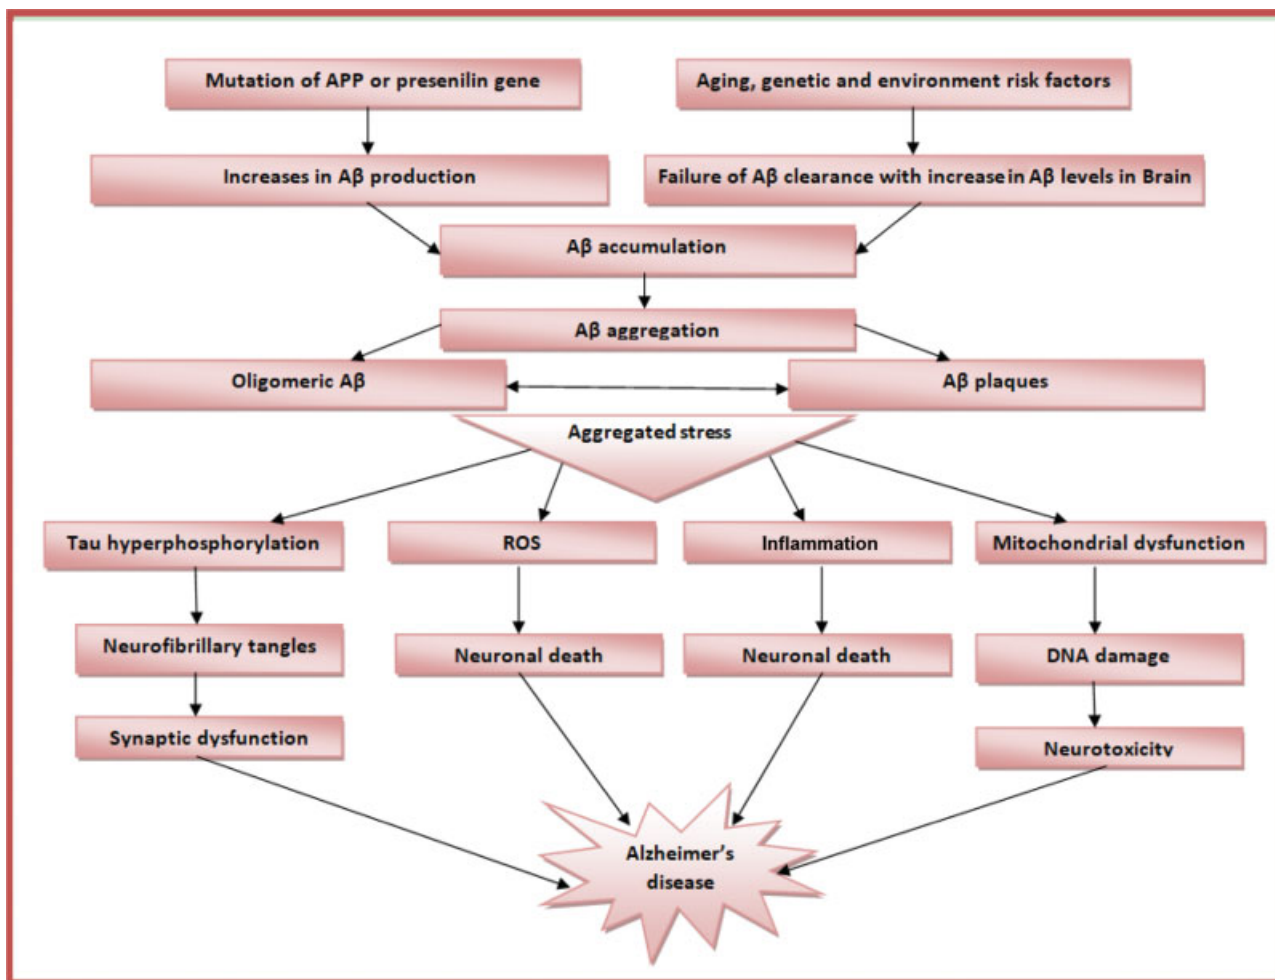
Mutation of APP or presenilin gene

Aging, genetic and environment risk factors

Increases in Aβ production

Failure of Aβ clearance with increase in Aβ levels in Brain

Aβ accumulation

Aβ aggregation

Oligomeric Aβ

Aβ plaques

Aggregated stress

Tau hyperphosphorylation

ROS

Inflammation

Mitochondrial dysfunction

Neurofibrillary tangles

Neuronal death

Neuronal death

DNA damage

Synaptic dysfunction

Neurotoxicity

Alzheimer's disease